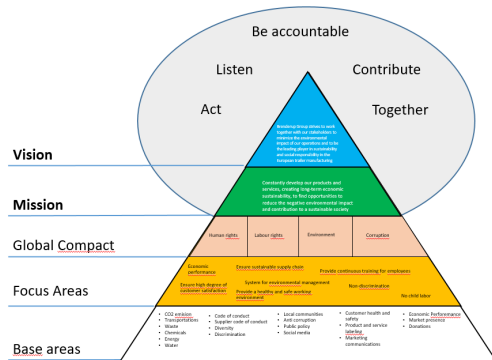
Be accountable

Listen

Contribute

Act

Together

Vision

Kronborg Group strives to work together with our stakeholders to minimize the environmental impact of our operations and to be the leading player in sustainability and social responsibility in the European trailer manufacturing

Mission

Constantly develop our products and services, creating long-term economic sustainability, to find opportunities to reduce the negative environmental impact and contribution to a sustainable society

Global Compact

Human rights

Labour rights

Environment

Corruption

Focus Areas

Economic performance

Ensure sustainable supply chain

Provide continuous training for employees

Ensure high degree of customer satisfaction

System for environmental management

Non-discrimination

Provide a healthy and safe working environment

No child labor

Base areas

• CO2 emission
• Transportations
• Waste
• Chemicals
• Energy
• Water

• Code of conduct
• Supplier code of conduct
• Diversity
• Discrimination

• Local communities
• Anti corruption
• Public policy
• Social media

• Customer health and safety
• Product and service labeling
• Marketing communications

• Economic Performance
• Market presence
• Donations